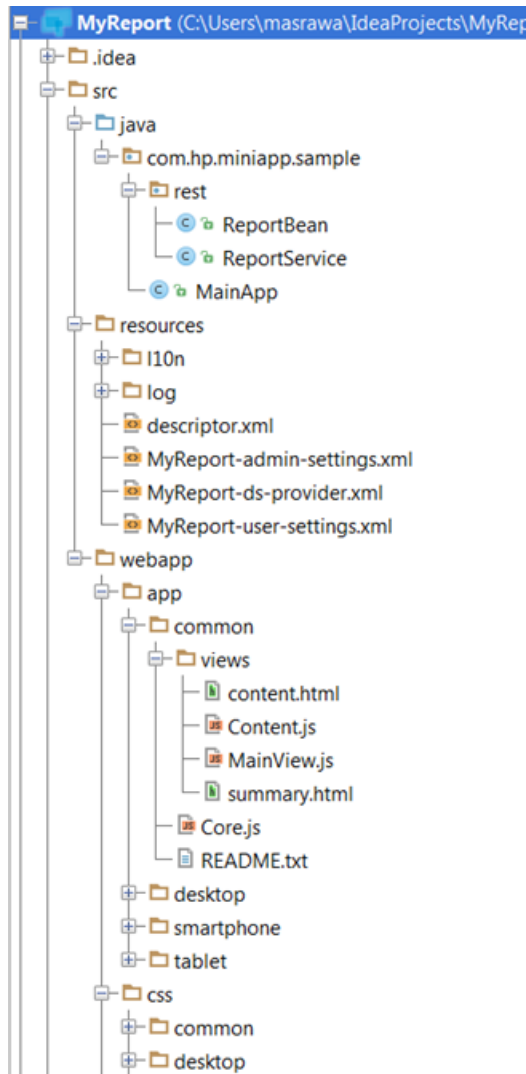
MyReport (C:\Users\masrawa\IdeaProjects\MyRep
.idea
src
java
com.hp.miniapp.sample
rest
ReportBean
ReportService
MainApp
resources
l10n
log
descriptor.xml
MyReport-admin-settings.xml
MyReport-ds-provider.xml
MyReport-user-settings.xml
webapp
app
common
views
content.html
Content.js
MainView.js
summary.html
Core.js
README.txt
desktop
smartphone
tablet
css
common
desktop